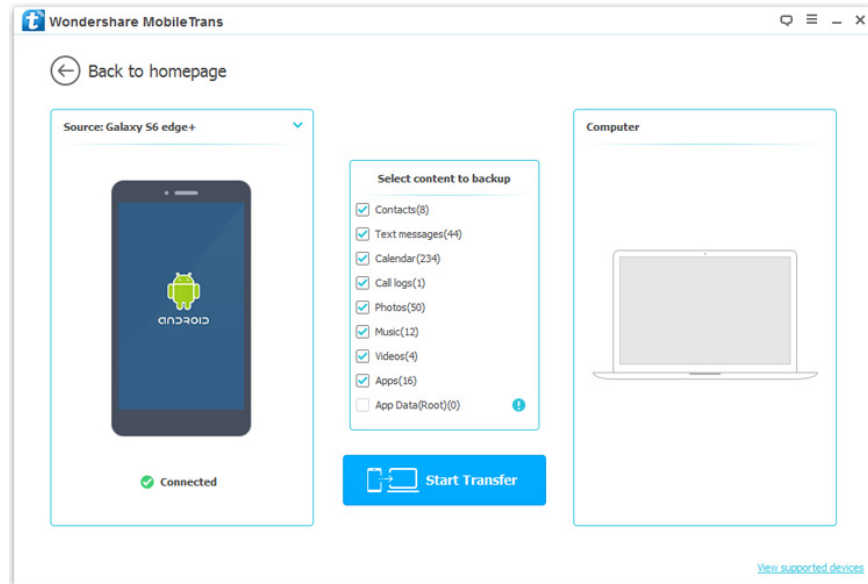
Wondershare MobileTrans

Back to homepage

Source: Galaxy S6 edge+

android

Connected

Select content to backup

Contacts(8)

Text messages(44)

Calendar(234)

Call logs(1)

Photos(50)

Music(12)

Videos(4)

Apps(16)

App Data(Root)(0)

Start Transfer

Computer

View supported devices